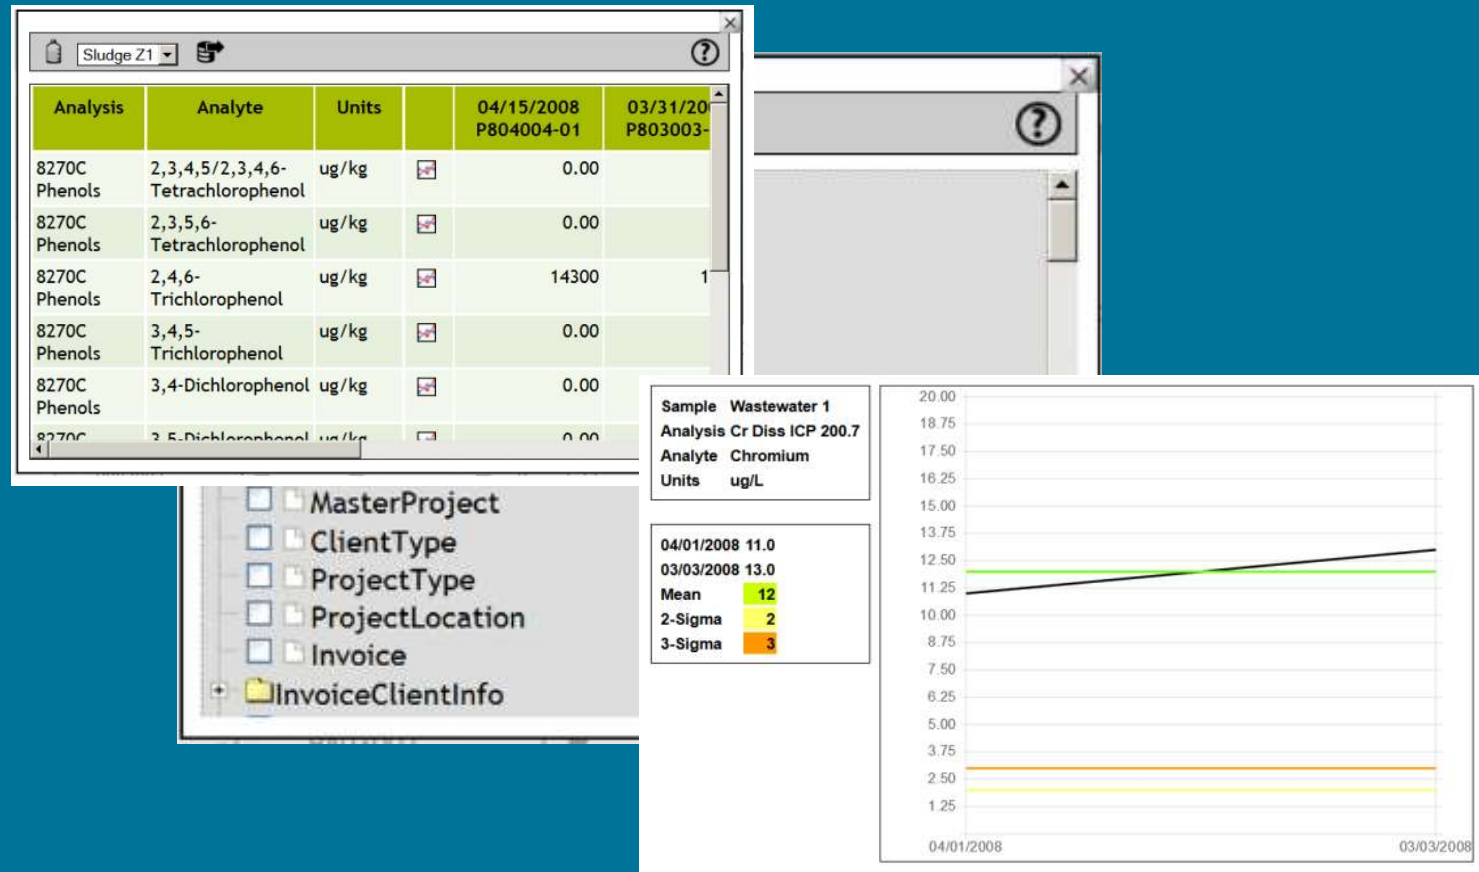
Sludge Z1

| Analysis | Analyte | Units | | 04/15/2008 P804004-01 | 03/31/20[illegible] P803003-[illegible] |
|---|---|---|---|---|---|
| 8270C Phenols | 2,3,4,5/2,3,4,6-Tetrachlorophenol | ug/kg | | 0.00 | |
| 8270C Phenols | 2,3,5,6-Tetrachlorophenol | ug/kg | | 0.00 | |
| 8270C Phenols | 2,4,6-Trichlorophenol | ug/kg | | 14300 | 1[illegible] |
| 8270C Phenols | 3,4,5-Trichlorophenol | ug/kg | | 0.00 | |
| 8270C Phenols | 3,4-Dichlorophenol | ug/kg | | 0.00 | |
| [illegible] | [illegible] | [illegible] | | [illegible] | |

MasterProject
ClientType
ProjectType
ProjectLocation
Invoice
InvoiceClientInfo

Sample Wastewater 1
Analysis Cr Diss ICP 200.7
Analyte Chromium
Units ug/L

04/01/2008 11.0
03/03/2008 13.0
Mean 12
2-Sigma 2
3-Sigma 3

20.00
18.75
17.50
16.25
15.00
13.75
12.50
11.25
10.00
8.75
7.50
6.25
5.00
3.75
2.50
1.25
04/01/2008
03/03/2008